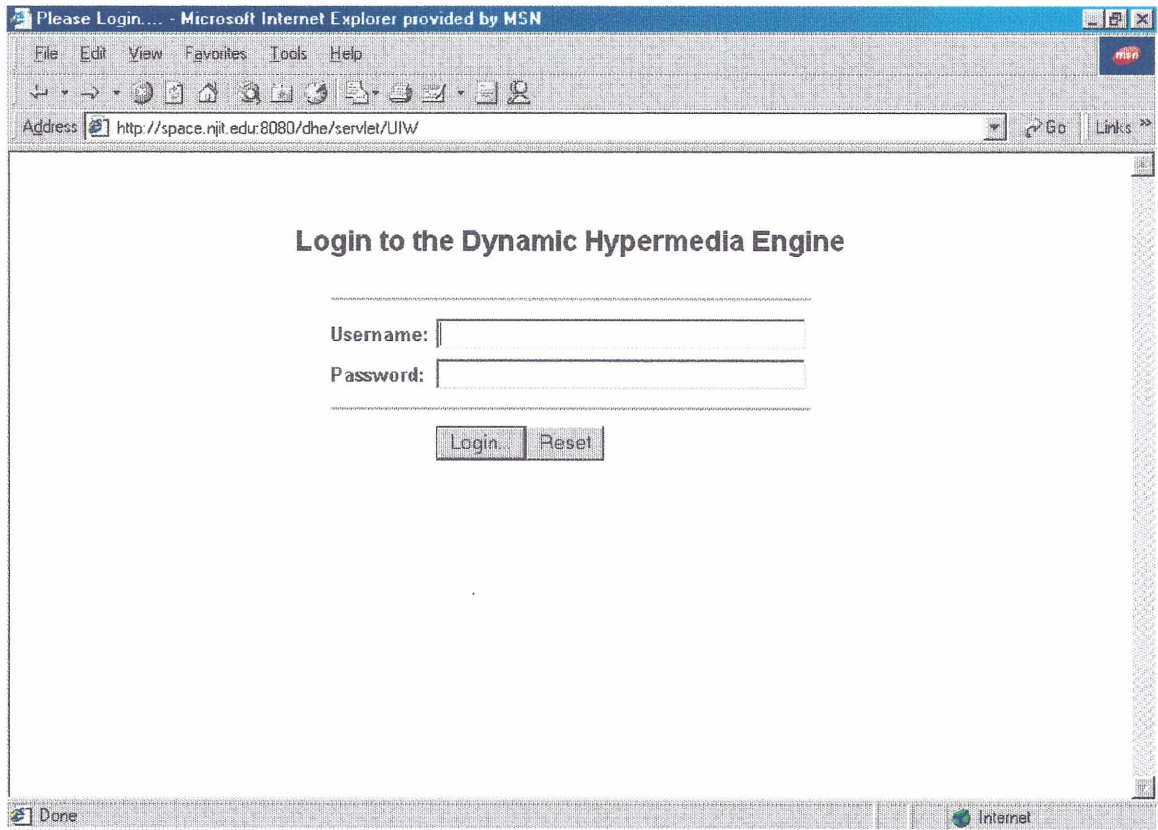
Please Login.... - Microsoft Internet Explorer provided by MSN

File Edit View Favorites Tools Help

Address http://space.njit.edu:8080/dhe/servlet/UIW

Go Links »

Login to the Dynamic Hypermedia Engine

Username:

Password:

Login... Reset

Done

Internet